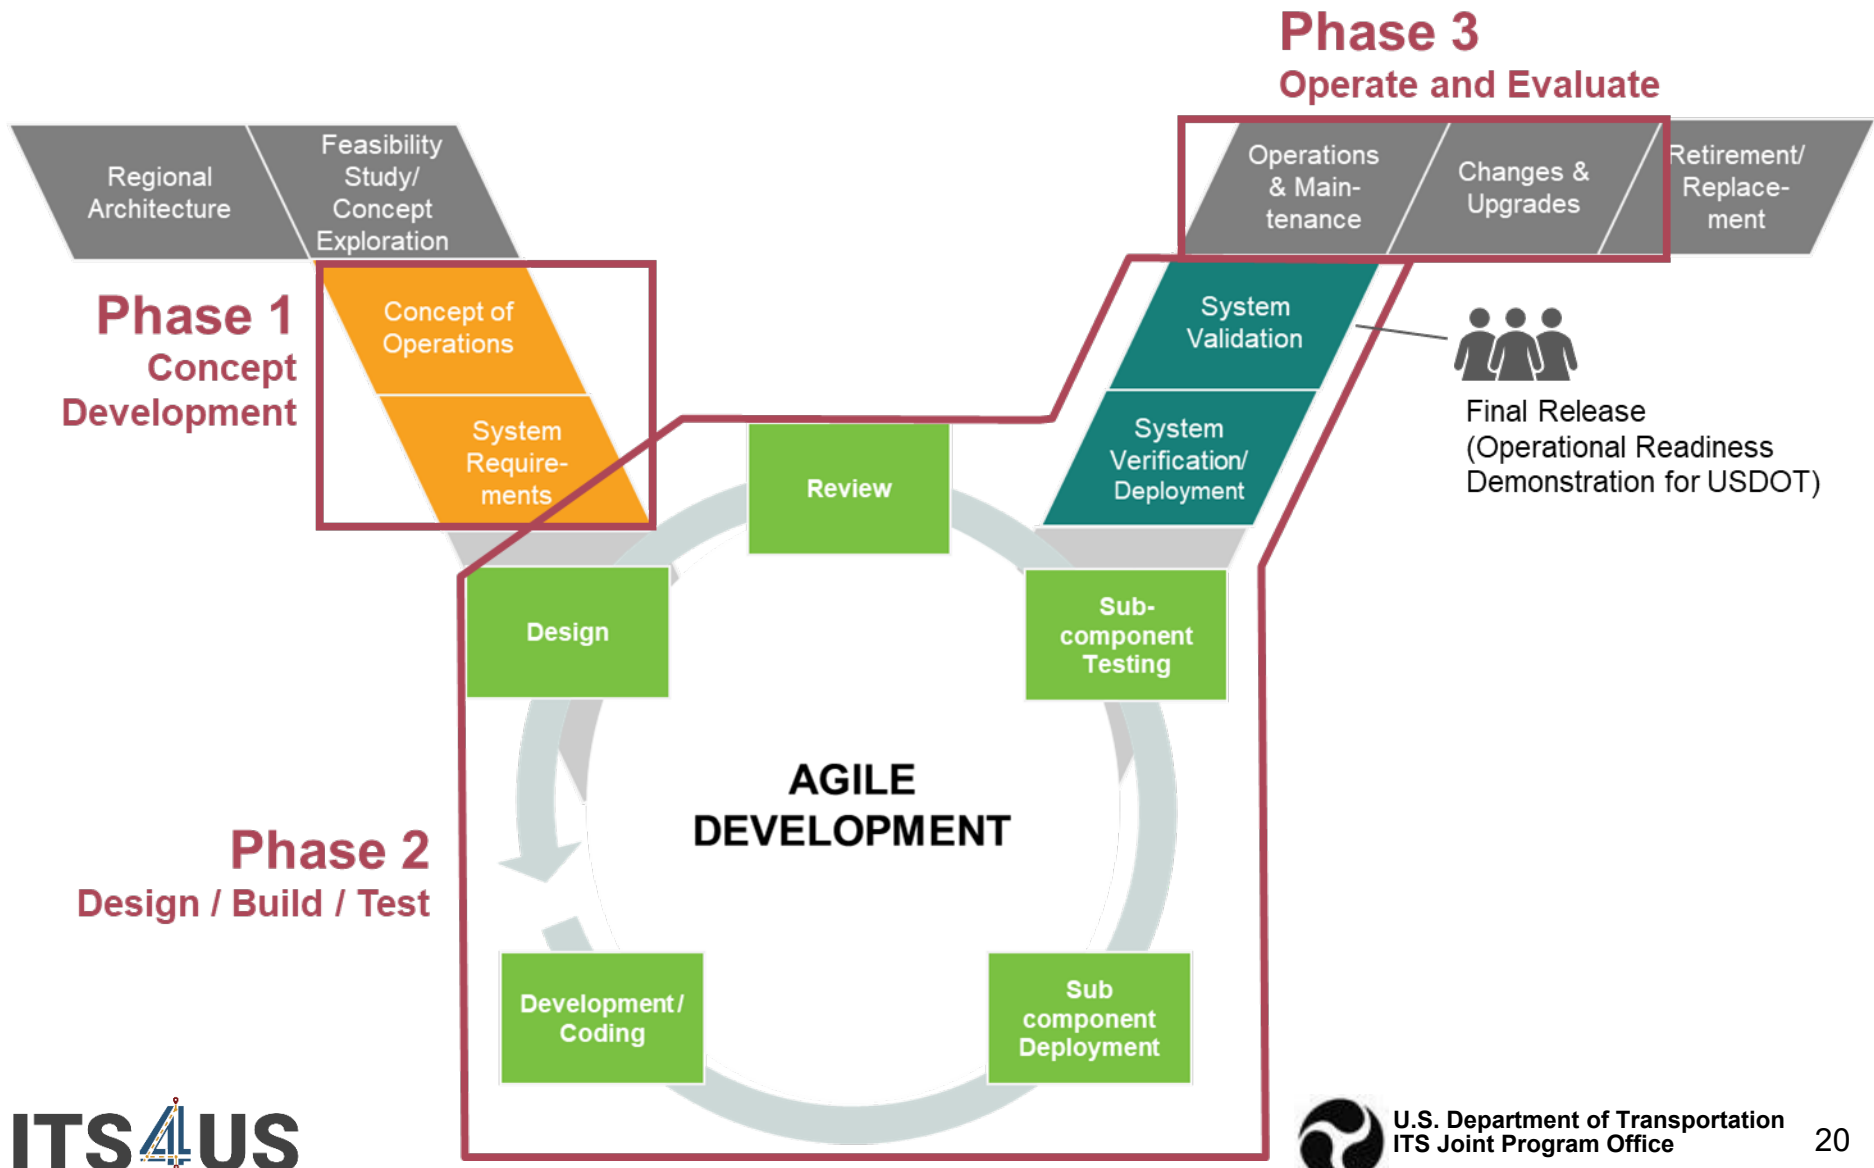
Phase 3
Operate and Evaluate

Regional Architecture

Feasibility Study/ Concept Exploration

Operations & Maintenance

Changes & Upgrades

Retirement/ Replacement

Phase 1
Concept Development

Concept of Operations

System Requirements

System Validation

System Verification/ Deployment

Final Release
(Operational Readiness Demonstration for USDOT)

Review

Design

Subcomponent Testing

AGILE DEVELOPMENT

Phase 2
Design / Build / Test

Development/ Coding

Sub component Deployment

ITS4US

U.S. Department of Transportation
ITS Joint Program Office

20